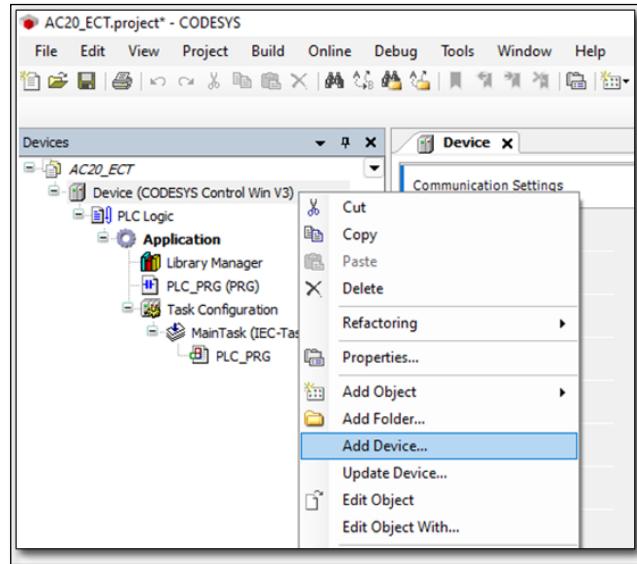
AC20_ECT.project* - CODESYS

File Edit View Project Build Online Debug Tools Window Help

Devices

Device

AC20_ECT
Device (CODESYS Control Win V3)
PLC Logic
Application
Library Manager
PLC_PRG (PRG)
Task Configuration
MainTask (IEC-Tas
PLC_PRG

Communication Settings

Cut
Copy
Paste
Delete
Refactoring
Properties...
Add Object
Add Folder...
Add Device...
Update Device...
Edit Object
Edit Object With...